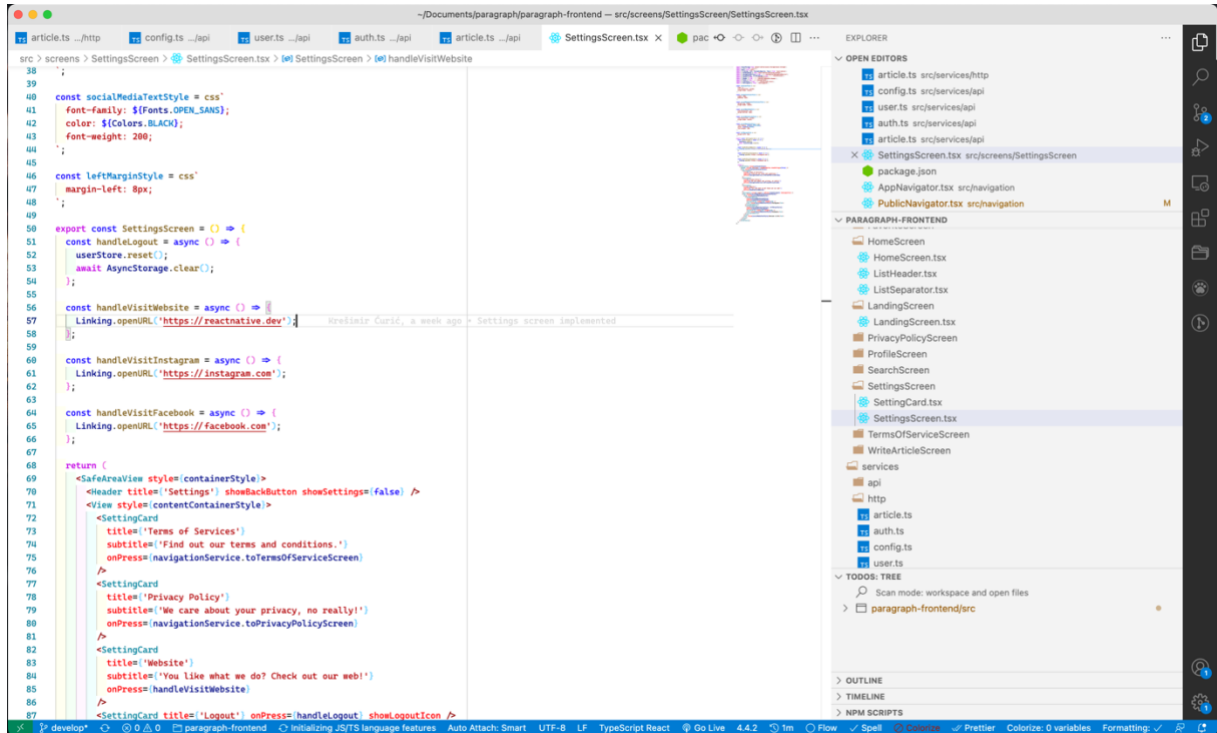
~/Documents/paragraph/paragraph-frontend — src/screens/SettingsScreen/SettingsScreen.tsx

TS article.ts .../http  TS config.ts .../api  TS user.ts .../api  TS auth.ts .../api  TS article.ts .../api  SettingsScreen.tsx ×  pac

src > screens > SettingsScreen > SettingsScreen.tsx > SettingsScreen > handleVisitWebsite

38 `;
39
40 const socialMediaTextStyle = css`
41   font-family: ${Fonts.OPEN_SANS};
42   color: ${Colors.BLACK};
43   font-weight: 200;
44 `;
45
46 const leftMarginStyle = css`
47   margin-left: 8px;
48 `;
49
50 export const SettingsScreen = () ⇒ {
51   const handleLogout = async () ⇒ {
52     userStore.reset();
53     await AsyncStorage.clear();
54   };
55
56   const handleVisitWebsite = async () ⇒ {
57     Linking.openURL('https://reactnative.dev');   Krešimir Curić, a week ago • Settings screen implemented
58   };
59
60   const handleVisitInstagram = async () ⇒ {
61     Linking.openURL('https://instagram.com');
62   };
63
64   const handleVisitFacebook = async () ⇒ {
65     Linking.openURL('https://facebook.com');
66   };
67
68   return (
69     <SafeAreaView style={containerStyle}>
70       <Header title={'Settings'} showBackButton showSettings={false} />
71       <View style={contentContainerStyle}>
72         <SettingCard
73           title={'Terms of Services'}
74           subtitle={'Find out our terms and conditions.'}
75           onPress={navigationService.toTermsOfServiceScreen}
76         />
77         <SettingCard
78           title={'Privacy Policy'}
79           subtitle={'We care about your privacy, no really!'}
80           onPress={navigationService.toPrivacyPolicyScreen}
81         />
82         <SettingCard
83           title={'Website'}
84           subtitle={'You like what we do? Check out our web!'}
85           onPress={handleVisitWebsite}
86         />
87         <SettingCard title={'Logout'} onPress={handleLogout} showLogoutIcon />

EXPLORER
OPEN EDITORS
article.ts src/services/http
config.ts src/services/api
user.ts src/services/api
auth.ts src/services/api
article.ts src/services/api
× SettingsScreen.tsx src/screens/SettingsScreen
package.json
AppNavigator.tsx src/navigation
PublicNavigator.tsx src/navigation M
PARAGRAPH-FRONTEND
HomeScreen
HomeScreen.tsx
ListHeader.tsx
ListSeparator.tsx
LandingScreen
LandingScreen.tsx
PrivacyPolicyScreen
ProfileScreen
SearchScreen
SettingsScreen
SettingCard.tsx
SettingsScreen.tsx
TermsOfServiceScreen
WriteArticleScreen
services
api
http
article.ts
auth.ts
config.ts
user.ts
TODOS: TREE
Scan mode: workspace and open files
paragraph-frontend/src
OUTLINE
TIMELINE
NPM SCRIPTS

develop  ⊗ 0 ⚠ 0  paragraph-frontend  Initializing JS/TS language features  Auto Attach: Smart  UTF-8  LF  TypeScript React  Go Live  4.4.2  1m  Flow  Spell  Colorize  Prettier  Colorize: 0 variables  Formatting: ✓